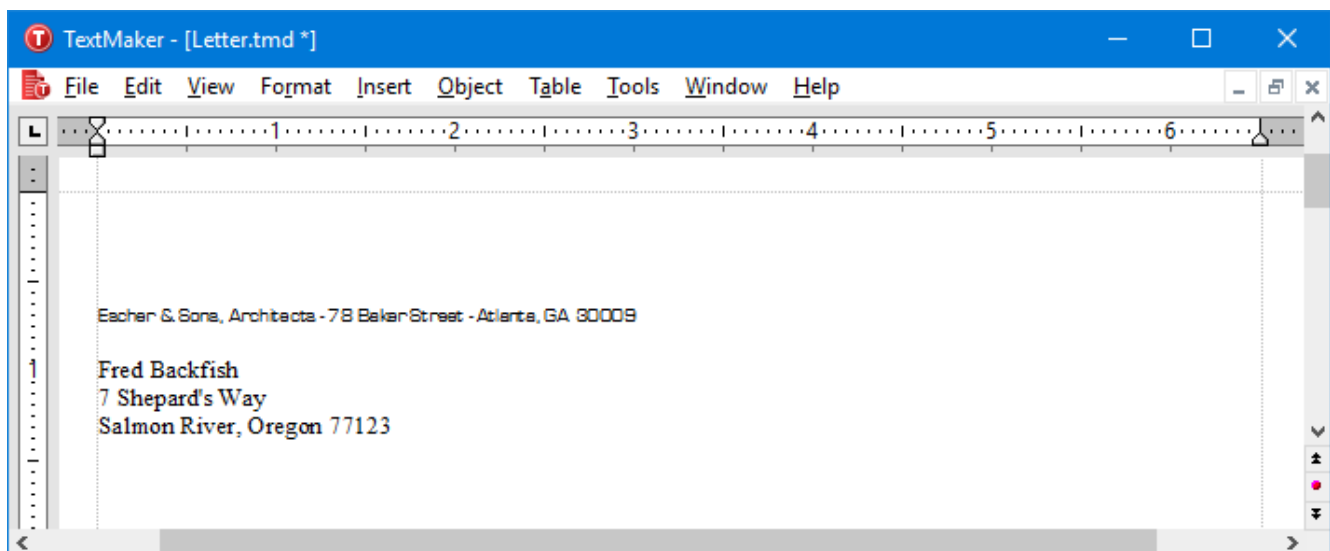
TextMaker - [Letter.tmd *]

File Edit View Format Insert Object Table Tools Window Help

1 2 3 4 5 6

Escher & Sons, Architects - 78 Baker Street - Atlanta, GA 30009

Fred Backfish
7 Shepard's Way
Salmon River, Oregon 77123